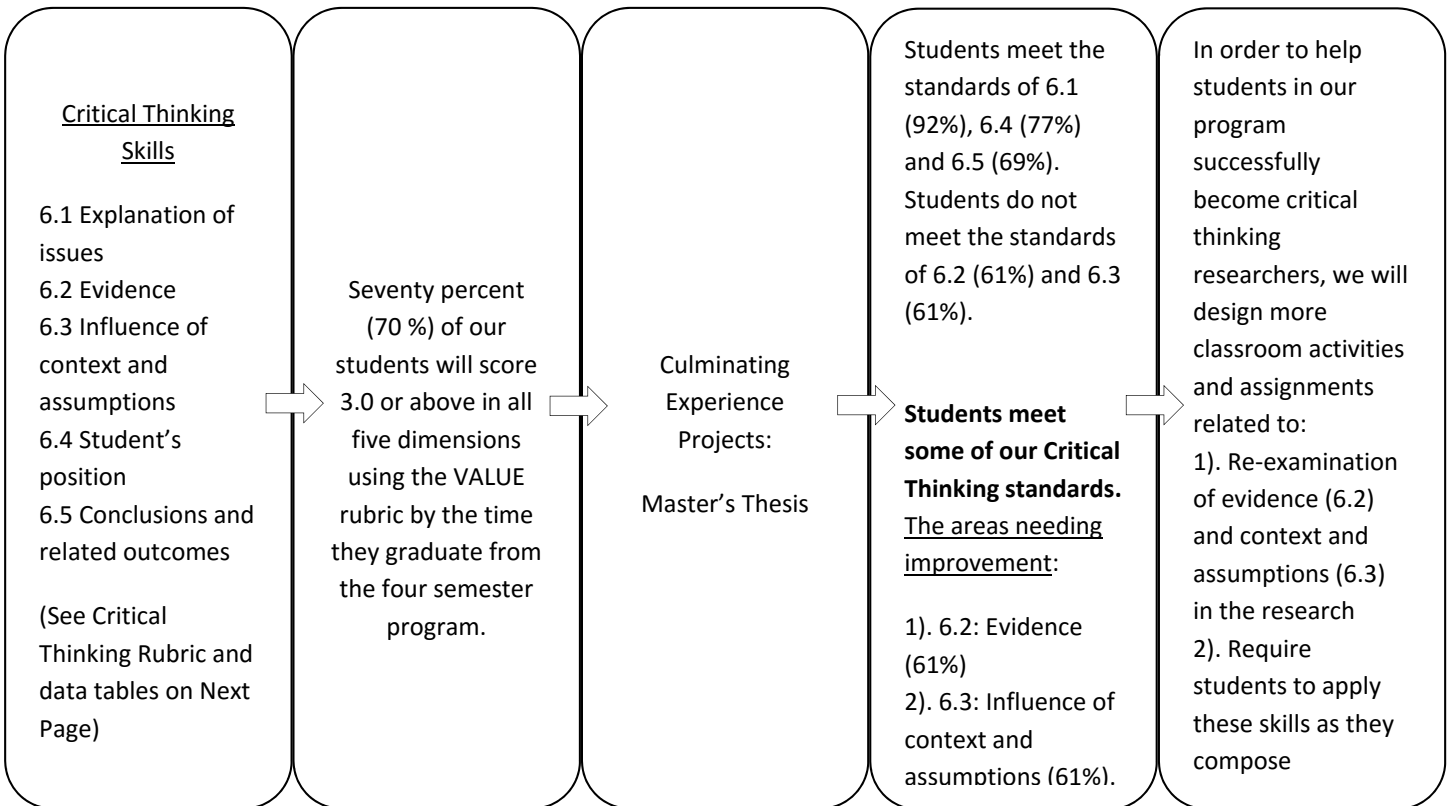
Critical Thinking Skills

6.1 Explanation of issues
6.2 Evidence
6.3 Influence of context and assumptions
6.4 Student's position
6.5 Conclusions and related outcomes

(See Critical Thinking Rubric and data tables on Next Page)

Seventy percent (70 %) of our students will score 3.0 or above in all five dimensions using the VALUE rubric by the time they graduate from the four semester program.

Culminating Experience Projects:

Master's Thesis

Students meet the standards of 6.1 (92%), 6.4 (77%) and 6.5 (69%). Students do not meet the standards of 6.2 (61%) and 6.3 (61%).

**Students meet some of our Critical Thinking standards.**
The areas needing improvement:

1). 6.2: Evidence (61%)
2). 6.3: Influence of context and assumptions (61%).

In order to help students in our program successfully become critical thinking researchers, we will design more classroom activities and assignments related to:
1). Re-examination of evidence (6.2) and context and assumptions (6.3) in the research
2). Require students to apply these skills as they compose